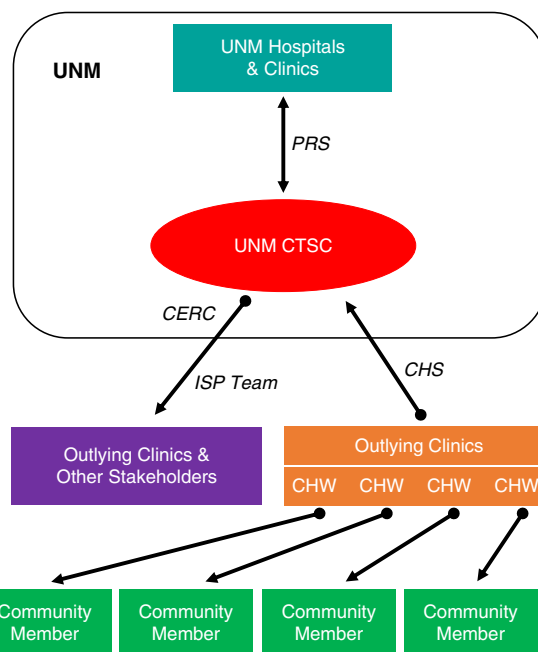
UNM

UNM Hospitals & Clinics

PRS

UNM CTSC

CERC

ISP Team

CHS

Outlying Clinics & Other Stakeholders

Outlying Clinics

CHW CHW CHW CHW

Community Member

Community Member

Community Member

Community Member